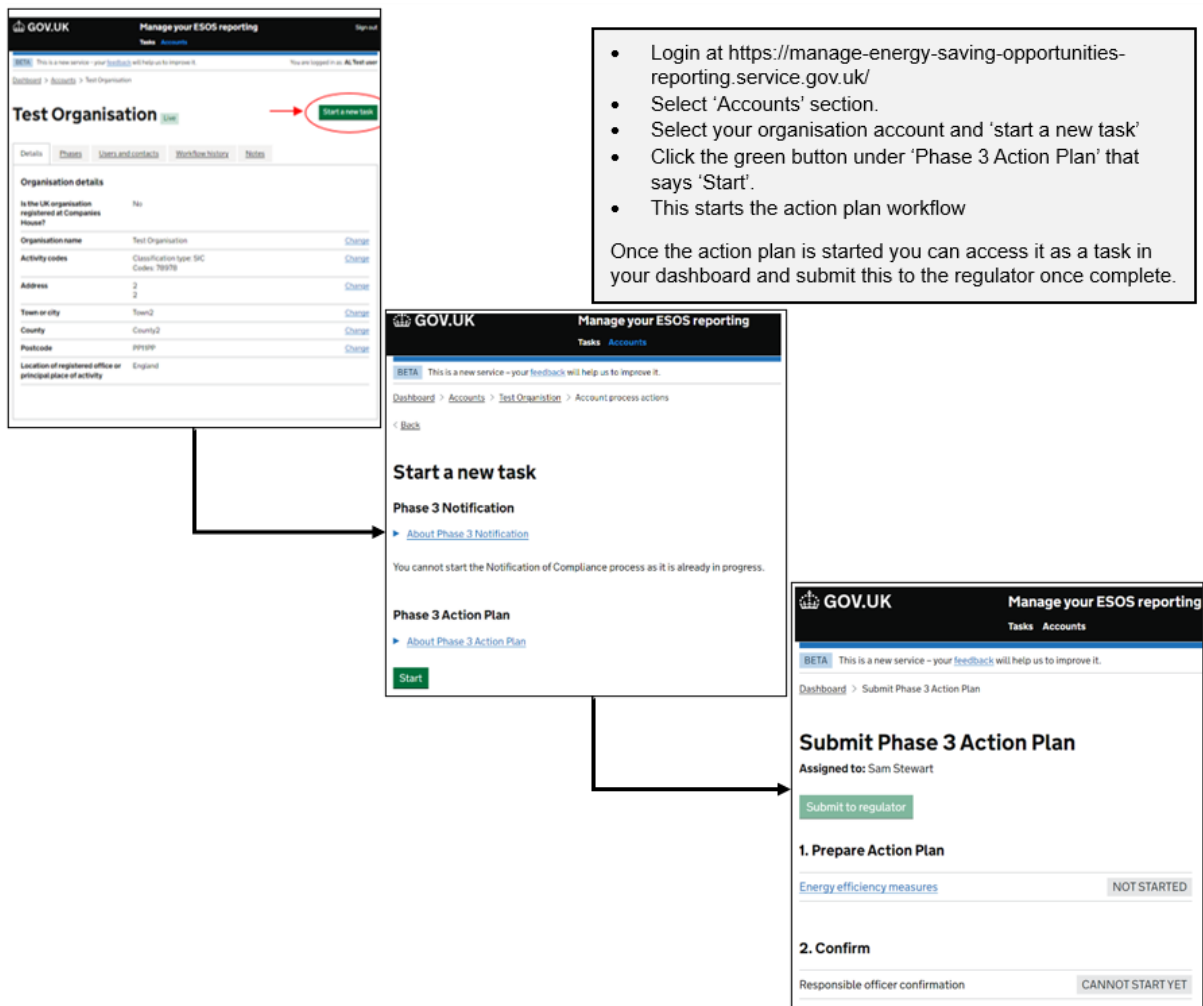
GOV.UK Manage your ESOS reporting Sign out
Tasks Accounts

BETA This is a new service – your feedback will help us to improve it. You are logged in as: AL Test user

Dashboard > Accounts > Test Organisation

Test Organisation Live

Start a new task

Details Phases Users and contacts Workflow history Notes

Organisation details

| | | |
|---|---|---|
| Is the UK organisation registered at Companies House? | No | |
| Organisation name | Test Organisation | Change |
| Activity codes | Classification type: SIC Codes: 78970 | Change |
| Address | 2 2 | Change |
| Town or city | Town2 | Change |
| County | County2 | Change |
| Postcode | PP1PP | Change |
| Location of registered office or principal place of activity | England | |

- Login at https://manage-energy-saving-opportunities-reporting.service.gov.uk/
- Select 'Accounts' section.
- Select your organisation account and 'start a new task'
- Click the green button under 'Phase 3 Action Plan' that says 'Start'.
- This starts the action plan workflow

Once the action plan is started you can access it as a task in your dashboard and submit this to the regulator once complete.

GOV.UK Manage your ESOS reporting
Tasks Accounts

BETA This is a new service – your feedback will help us to improve it.

Dashboard > Accounts > Test Organisation > Account process actions

< Back

Start a new task

Phase 3 Notification

About Phase 3 Notification

You cannot start the Notification of Compliance process as it is already in progress.

Phase 3 Action Plan

About Phase 3 Action Plan

Start

GOV.UK Manage your ESOS reporting
Tasks Accounts

BETA This is a new service – your feedback will help us to improve it.

Dashboard > Submit Phase 3 Action Plan

Submit Phase 3 Action Plan

Assigned to: Sam Stewart

Submit to regulator

1. Prepare Action Plan

Energy efficiency measures NOT STARTED

2. Confirm

Responsible officer confirmation CANNOT START YET